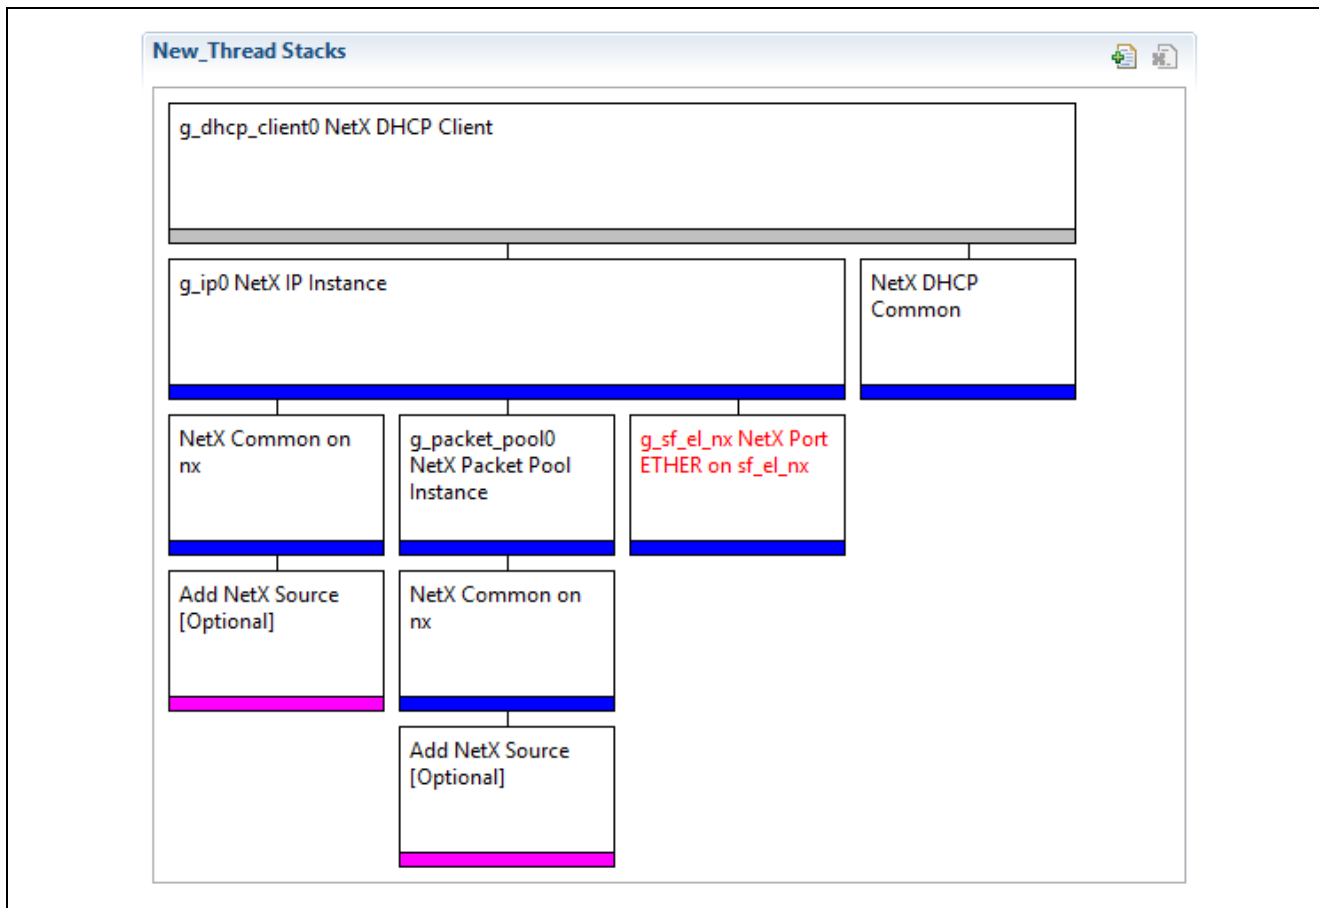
New_Thread Stacks

g_dhcp_client0 NetX DHCP Client

g_ip0 NetX IP Instance

NetX DHCP Common

NetX Common on nx

g_packet_pool0 NetX Packet Pool Instance

g_sf_el_nx NetX Port ETHER on sf_el_nx

Add NetX Source [Optional]

NetX Common on nx

Add NetX Source [Optional]